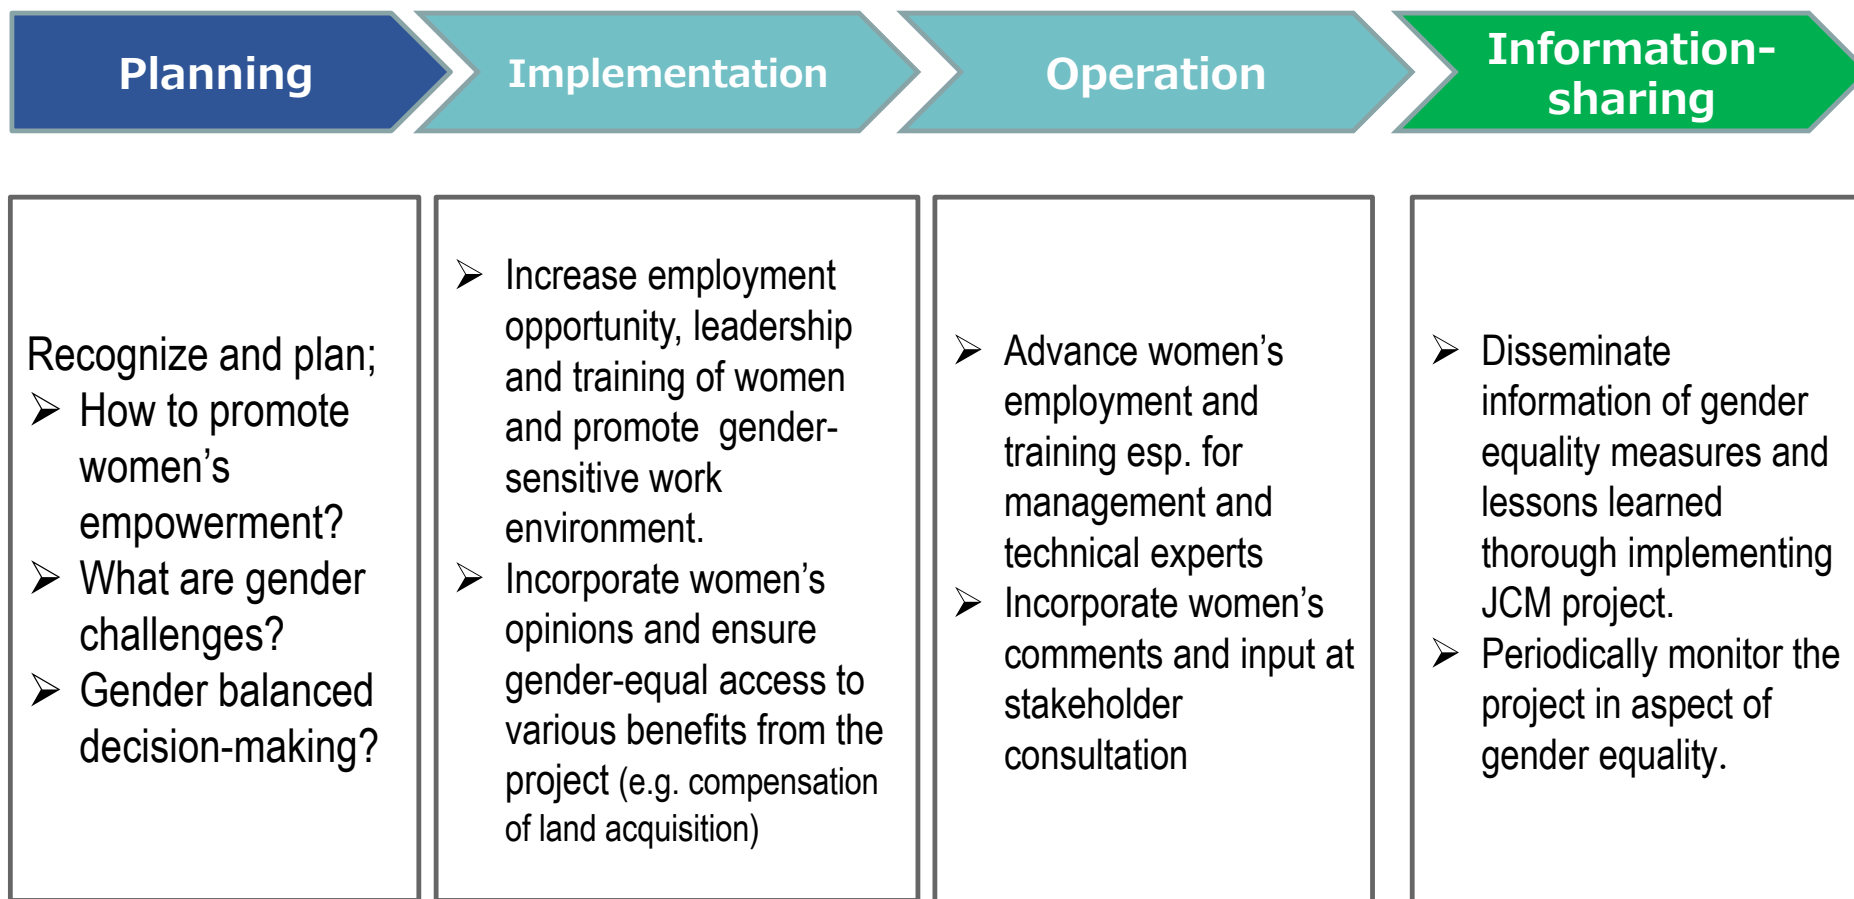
Planning

Recognize and plan;
➢ How to promote women’s empowerment?
➢ What are gender challenges?
➢ Gender balanced decision-making?

Implementation

➢ Increase employment opportunity, leadership and training of women and promote gender-sensitive work environment.
➢ Incorporate women’s opinions and ensure gender-equal access to various benefits from the project (e.g. compensation of land acquisition)

Operation

➢ Advance women’s employment and training esp. for management and technical experts
➢ Incorporate women’s comments and input at stakeholder consultation

Information-sharing

➢ Disseminate information of gender equality measures and lessons learned thorough implementing JCM project.
➢ Periodically monitor the project in aspect of gender equality.